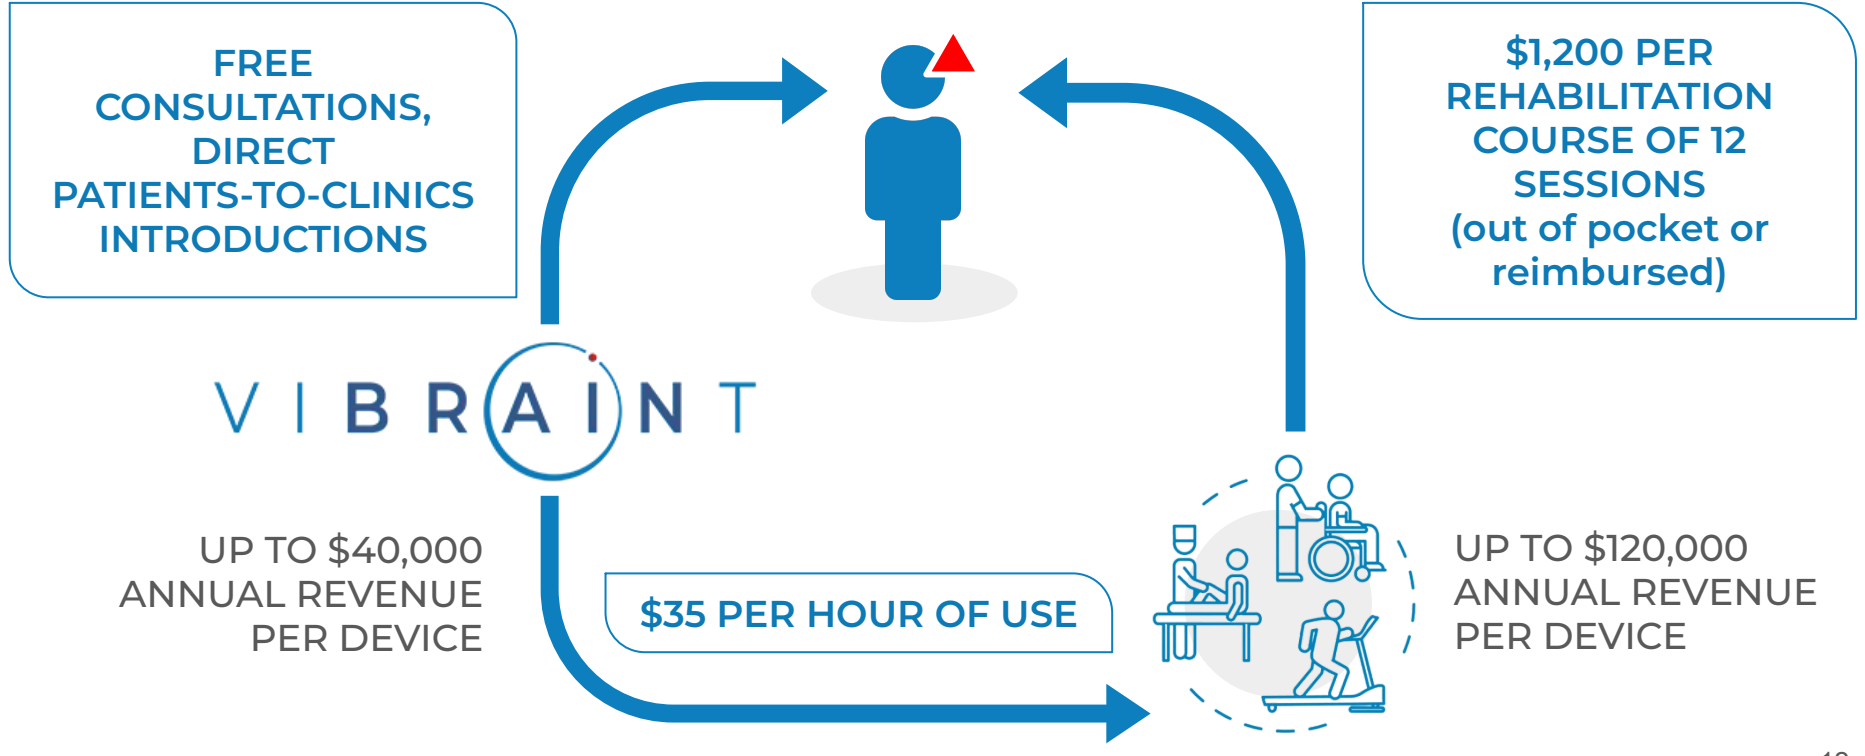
FREE CONSULTATIONS, DIRECT PATIENTS-TO-CLINICS INTRODUCTIONS

$1,200 PER REHABILITATION COURSE OF 12 SESSIONS (out of pocket or reimbursed)

VIBRAINT

UP TO $40,000 ANNUAL REVENUE PER DEVICE

$35 PER HOUR OF USE

UP TO $120,000 ANNUAL REVENUE PER DEVICE